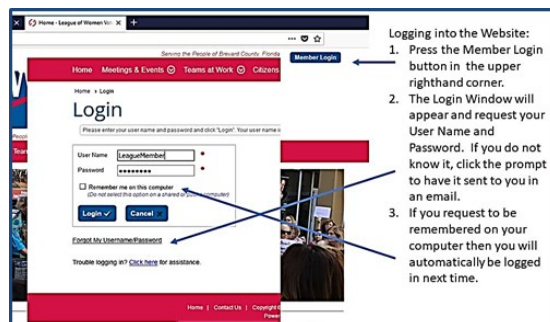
Home - League of Women Vo

Serving the People of Brevard County, Florida

Member Login

Home | Meetings & Events | Teams at Work | Citizens

Home » Login

Login

Please enter your user name and password and click "Login". Your user name i

User Name LeagueMember *

Password ••••••••• *

Remember me on this computer
(Do not select this option on a shared or public computer)

Login ✓ Cancel

Forgot My Username/Password

Trouble logging in? Click here for assistance.

Home | Contact Us | Copyright
Power

Logging into the Website:

1. Press the Member Login button in the upper righthand corner.
2. The Login Window will appear and request your User Name and Password. If you do not know it, click the prompt to have it sent to you in an email.
3. If you request to be remembered on your computer then you will automatically be logged in next time.